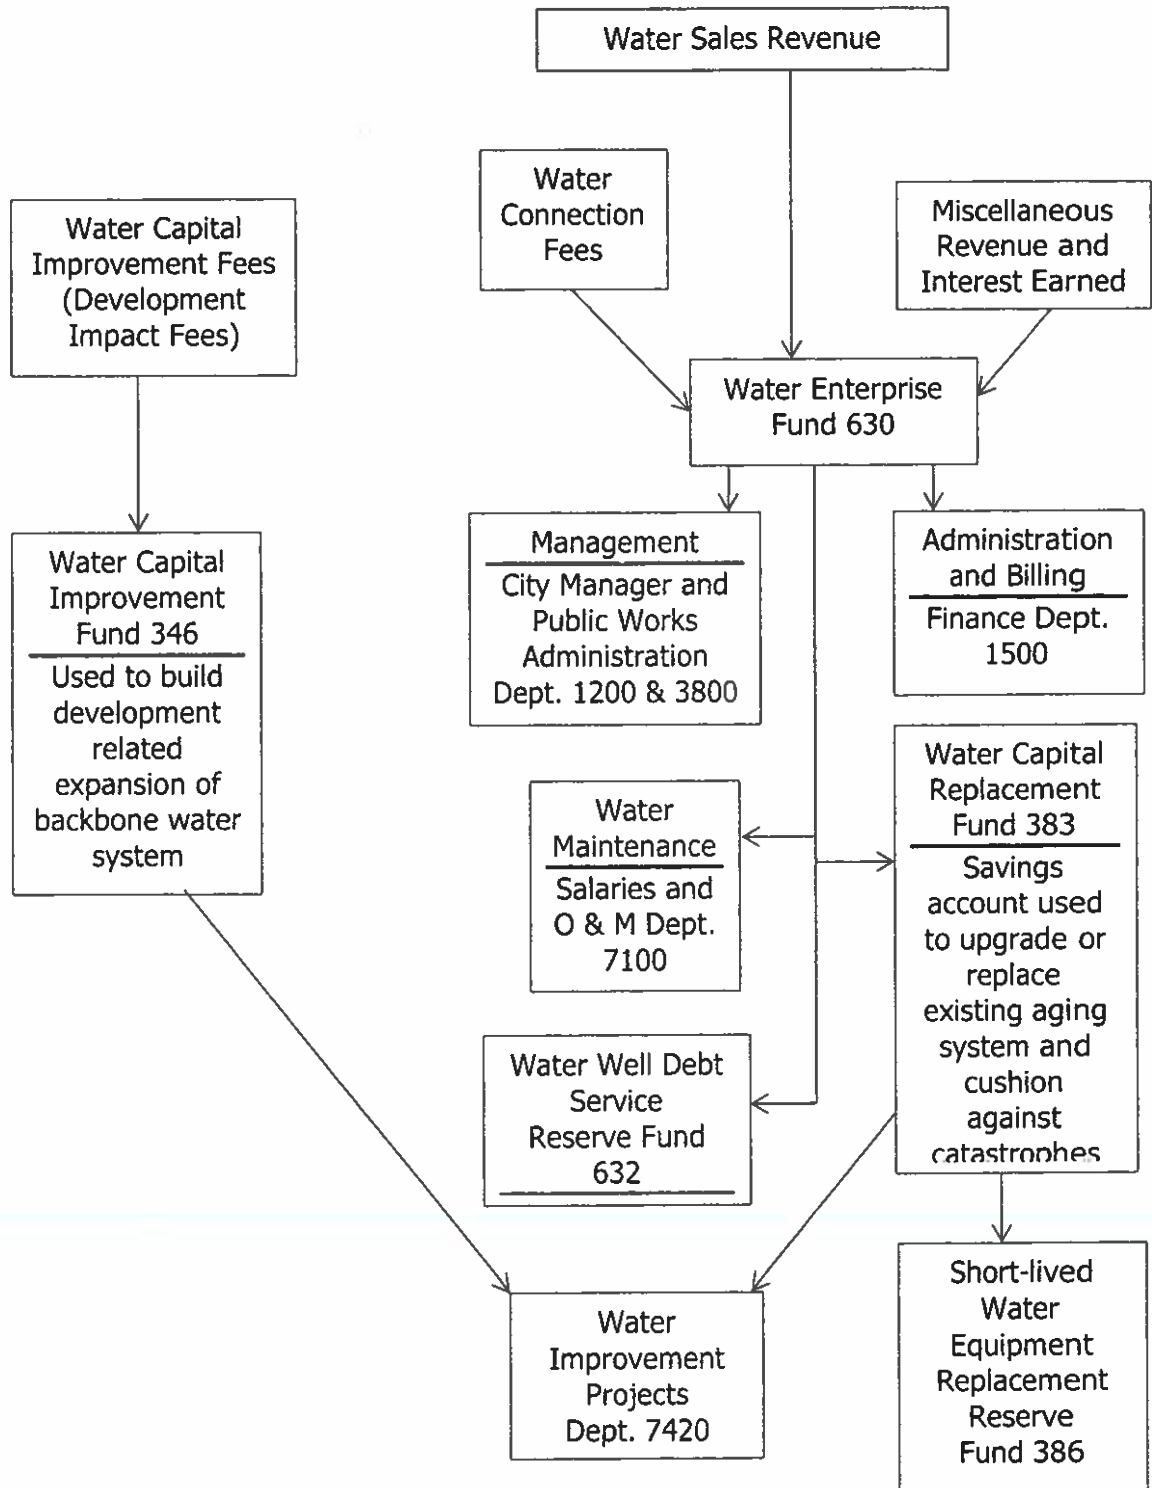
Water Sales Revenue

Water Capital Improvement Fees (Development Impact Fees)

Water Connection Fees

Miscellaneous Revenue and Interest Earned

Water Enterprise Fund 630

Management
City Manager and Public Works Administration Dept. 1200 & 3800

Administration and Billing
Finance Dept. 1500

Water Capital Improvement Fund 346
Used to build development related expansion of backbone water system

Water Maintenance
Salaries and O & M Dept. 7100

Water Capital Replacement Fund 383
Savings account used to upgrade or replace existing aging system and cushion against catastrophes

Water Well Debt Service Reserve Fund 632

Water Improvement Projects Dept. 7420

Short-lived Water Equipment Replacement Reserve Fund 386